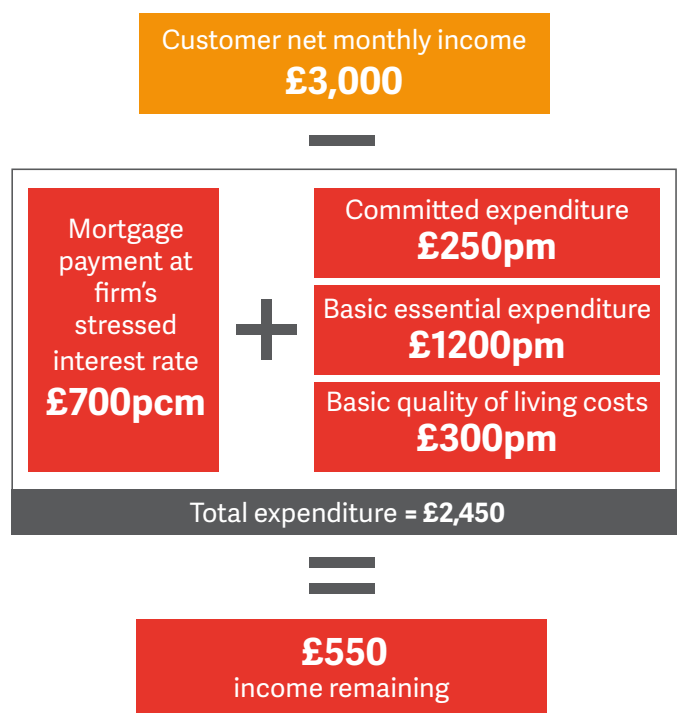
Customer net monthly income
**£3,000**

—

Mortgage payment at firm's stressed interest rate
**£700pcm**

+

Committed expenditure
**£250pm**

Basic essential expenditure
**£1200pm**

Basic quality of living costs
**£300pm**

Total expenditure = **£2,450**

=

**£550**
income remaining